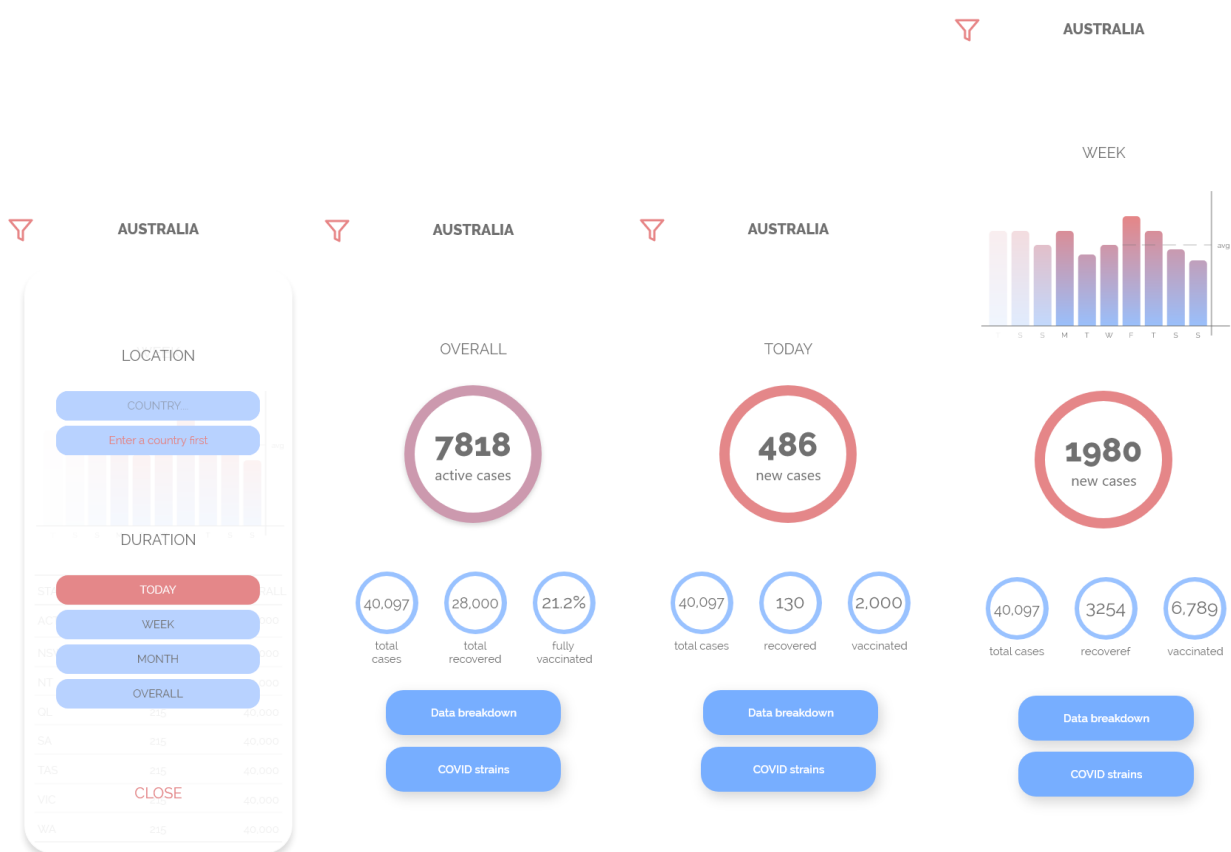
AUSTRALIA

LOCATION

COUNTRY...

Enter a country first

DURATION

TODAY

WEEK

MONTH

OVERALL

CLOSE

AUSTRALIA

OVERALL

7818
active cases

40,097
total cases

28,000
total recovered

21.2%
fully vaccinated

Data breakdown

COVID strains

AUSTRALIA

TODAY

486
new cases

40,097
total cases

130
recovered

2,000
vaccinated

Data breakdown

COVID strains

AUSTRALIA

WEEK

avg

S S M T W F T S S

1980
new cases

40,097
total cases

3254
recoveref

6,789
vaccinated

Data breakdown

COVID strains